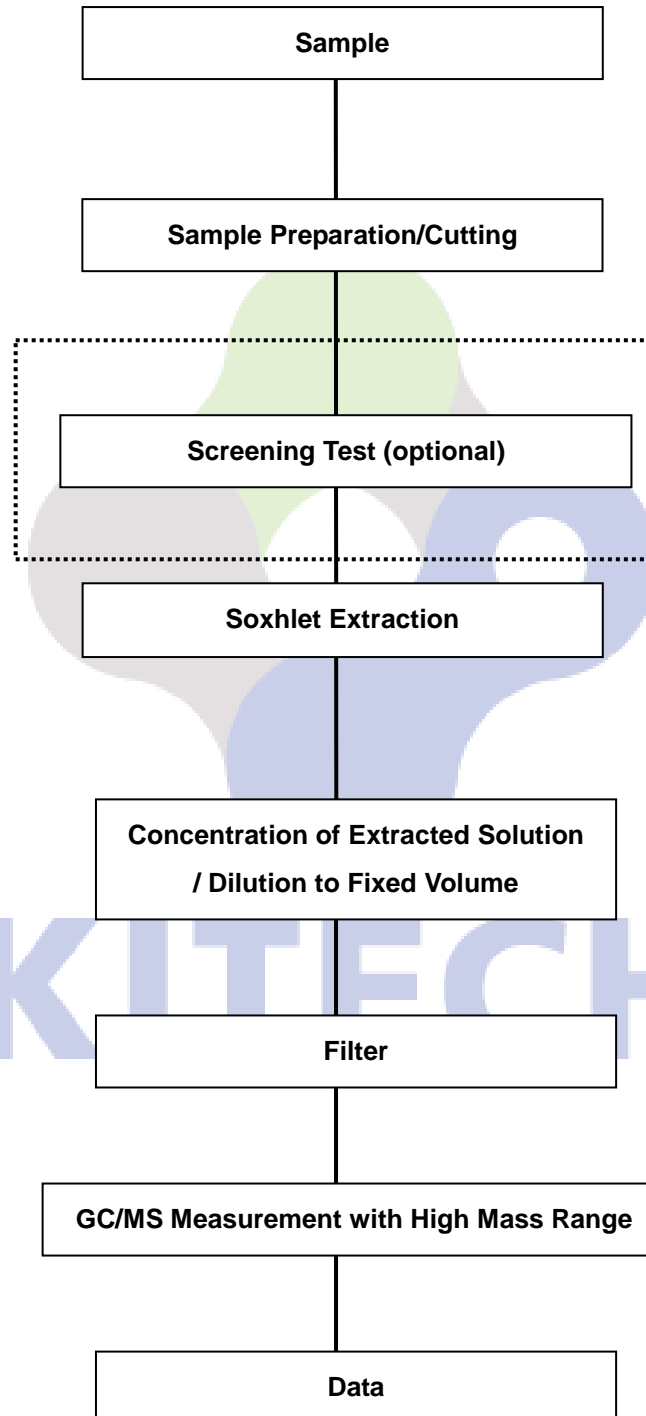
Sample

Sample Preparation/Cutting

Screening Test (optional)

Soxhlet Extraction

Concentration of Extracted Solution / Dilution to Fixed Volume

KITECH

Filter

GC/MS Measurement with High Mass Range

Data